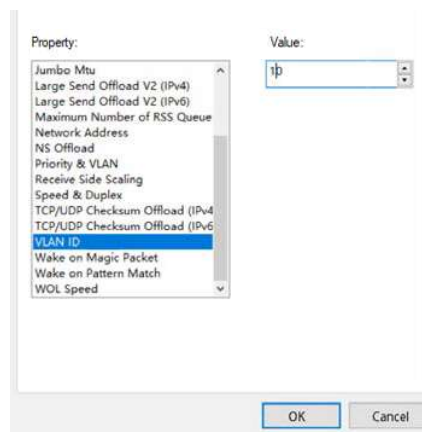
Property:

Jumbo Mtu
Large Send Offload V2 (IPv4)
Large Send Offload V2 (IPv6)
Maximum Number of RSS Queue
Network Address
NS Offload
Priority & VLAN
Receive Side Scaling
Speed & Duplex
TCP/UDP Checksum Offload (IPv4
TCP/UDP Checksum Offload (IPv6
VLAN ID
Wake on Magic Packet
Wake on Pattern Match
WOL Speed

Value:

10

OK

Cancel